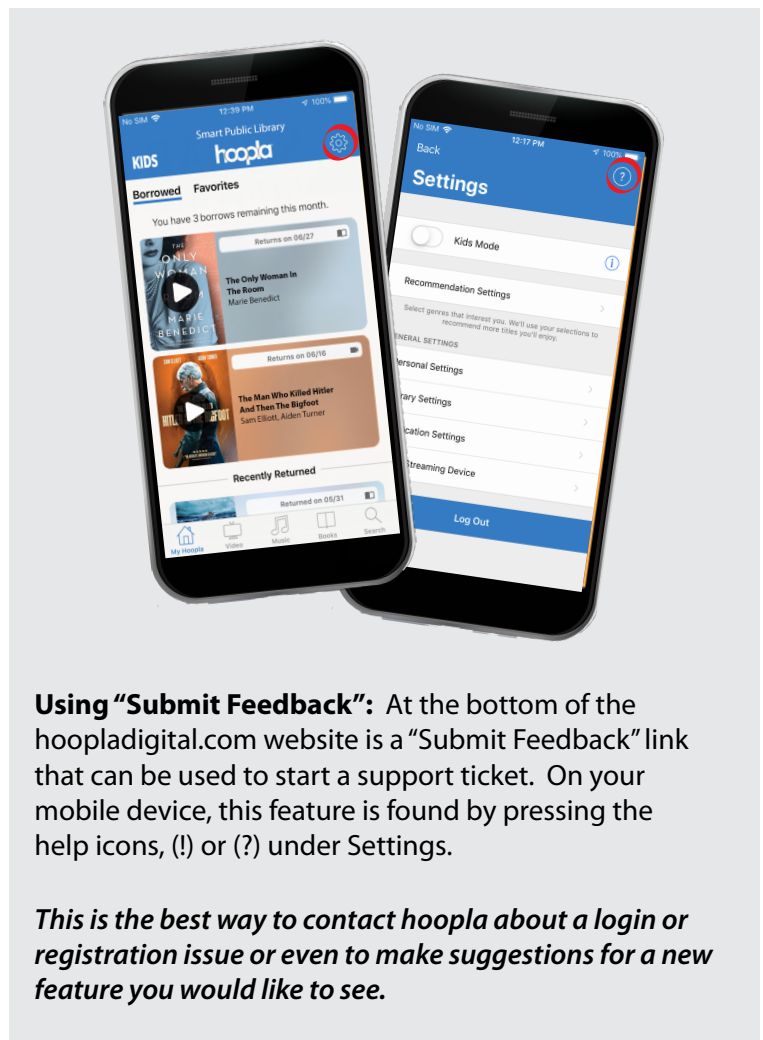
No SIM 12:39 PM 100%
Smart Public Library
KIDS hoopla
Borrowed Favorites
You have 3 borrows remaining this month.
THE ONLY WOMAN IN THE ROOM MARIE BENEDICT
Returns on 06/27
The Only Woman In The Room
Marie Benedict
Returns on 06/16
The Man Who Killed Hitler And Then The Bigfoot
Sam Elliott, Aiden Turner
Recently Returned
Returned on 05/31
My Hoopla Video Music Books Search

No SIM 12:17 PM 100%
Back
Settings
Kids Mode
Recommendation Settings
Select genres that interest you. We'll use your selections to recommend more titles you'll enjoy.
ENERAL SETTINGS
ersonal Settings
rary Settings
ication Settings
Streaming Device
Log Out

**Using "Submit Feedback":** At the bottom of the hoopladigital.com website is a "Submit Feedback" link that can be used to start a support ticket. On your mobile device, this feature is found by pressing the help icons, (!) or (?) under Settings.

***This is the best way to contact hoopla about a login or registration issue or even to make suggestions for a new feature you would like to see.***